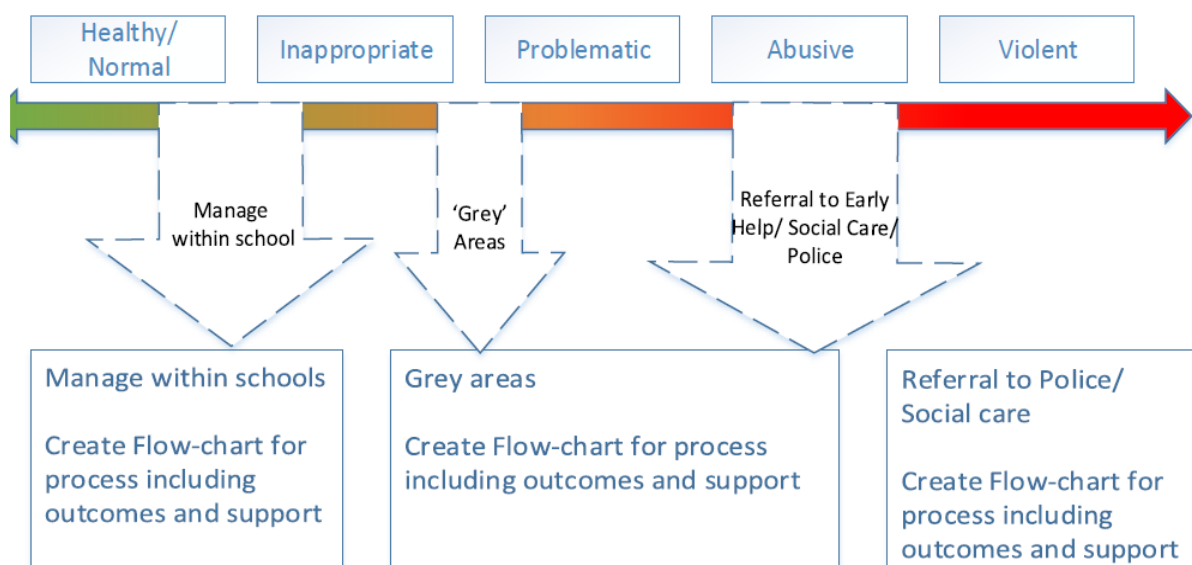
Healthy/ Normal

Inappropriate

Problematic

Abusive

Violent

Manage within school

'Grey' Areas

Referral to Early Help/ Social Care/ Police

Manage within schools

Create Flow-chart for process including outcomes and support

Grey areas

Create Flow-chart for process including outcomes and support

Referral to Police/ Social care

Create Flow-chart for process including outcomes and support